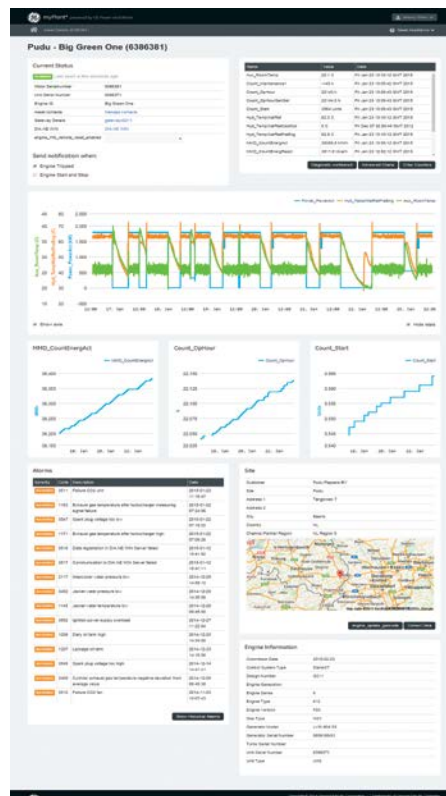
myPlant* powered by GE Power solutions

Pudu - Big Green One (6386381)

Current Status

Send notification when:

Engine Tripped

Engine Start and Stop

Name | Value | Date

Diagnostic workbench | Advanced Charts | Enter Counters

10 May - 14 May

MMD_CountEnergAct

Count_OpHour

Count_Start

Alarms

Severity | Code | Description | Date

Site

Customer

Engine Information

Show historical Alarms

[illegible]